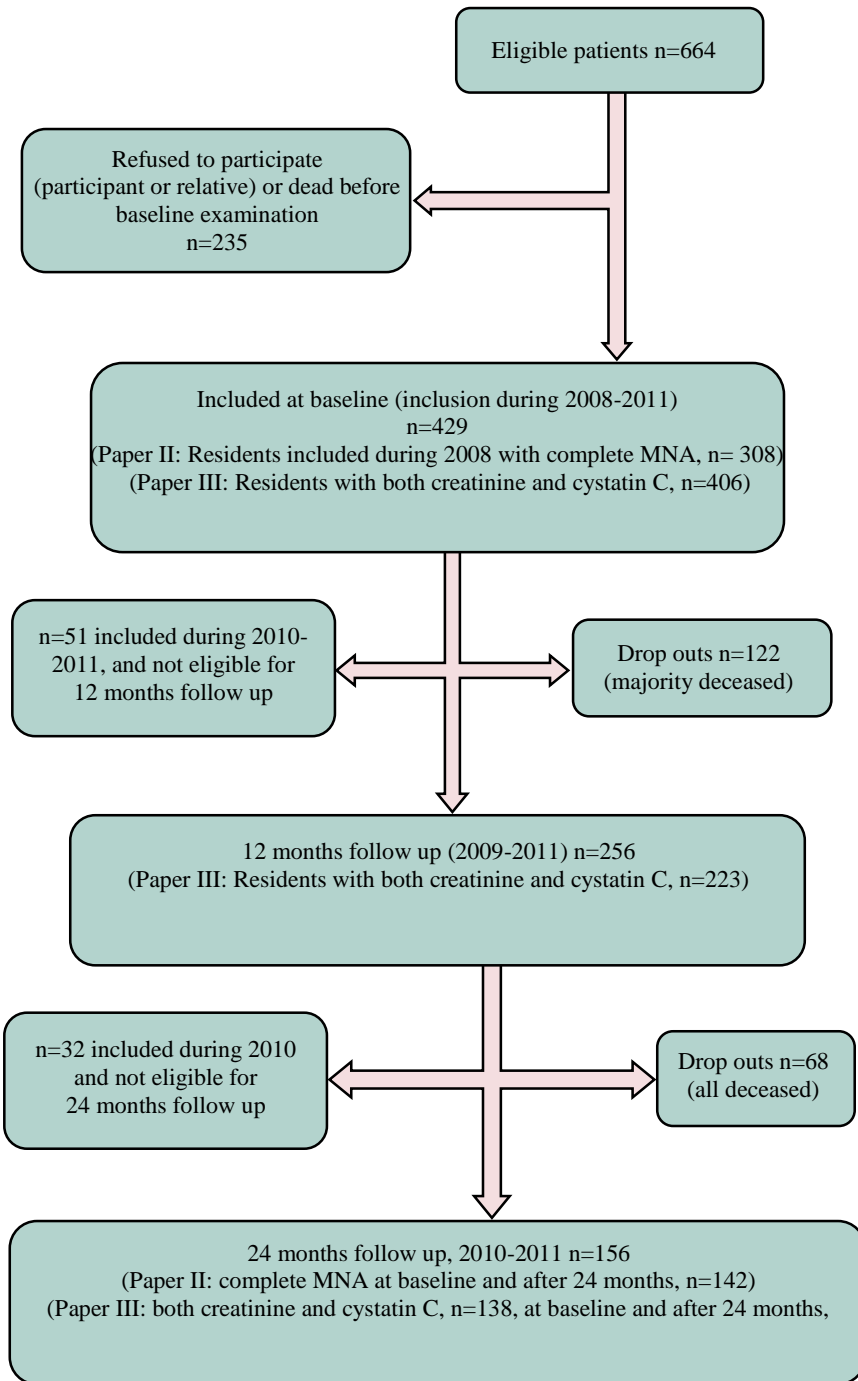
Eligible patients n=664

Refused to participate (participant or relative) or dead before baseline examination n=235

Included at baseline (inclusion during 2008-2011) n=429 (Paper II: Residents included during 2008 with complete MNA, n= 308) (Paper III: Residents with both creatinine and cystatin C, n=406)

n=51 included during 2010-2011, and not eligible for 12 months follow up

Drop outs n=122 (majority deceased)

12 months follow up (2009-2011) n=256 (Paper III: Residents with both creatinine and cystatin C, n=223)

n=32 included during 2010 and not eligible for 24 months follow up

Drop outs n=68 (all deceased)

24 months follow up, 2010-2011 n=156 (Paper II: complete MNA at baseline and after 24 months, n=142) (Paper III: both creatinine and cystatin C, n=138, at baseline and after 24 months,